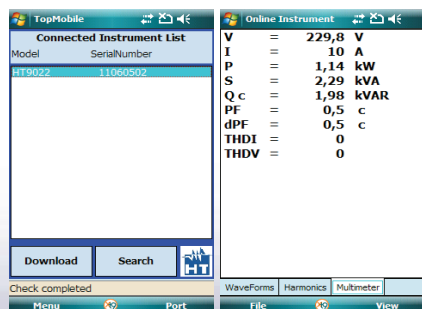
TopMobile

Connected Instrument List

| Model | SerialNumber |
|---|---|
| HT9022 | 11060502 |

Download
Search
HT

Check completed

Menu
Port

Online Instrument

| | | | |
|---|---|---|---|
| V | = | 229,8 | V |
| I | = | 10 | A |
| P | = | 1,14 | kW |
| S | = | 2,29 | kVA |
| Q c | = | 1,98 | kVAR |
| PF | = | 0,5 | c |
| dPF | = | 0,5 | c |
| THDI | = | 0 | |
| THDV | = | 0 | |

WaveForms
Harmonics
Multimeter

File
View